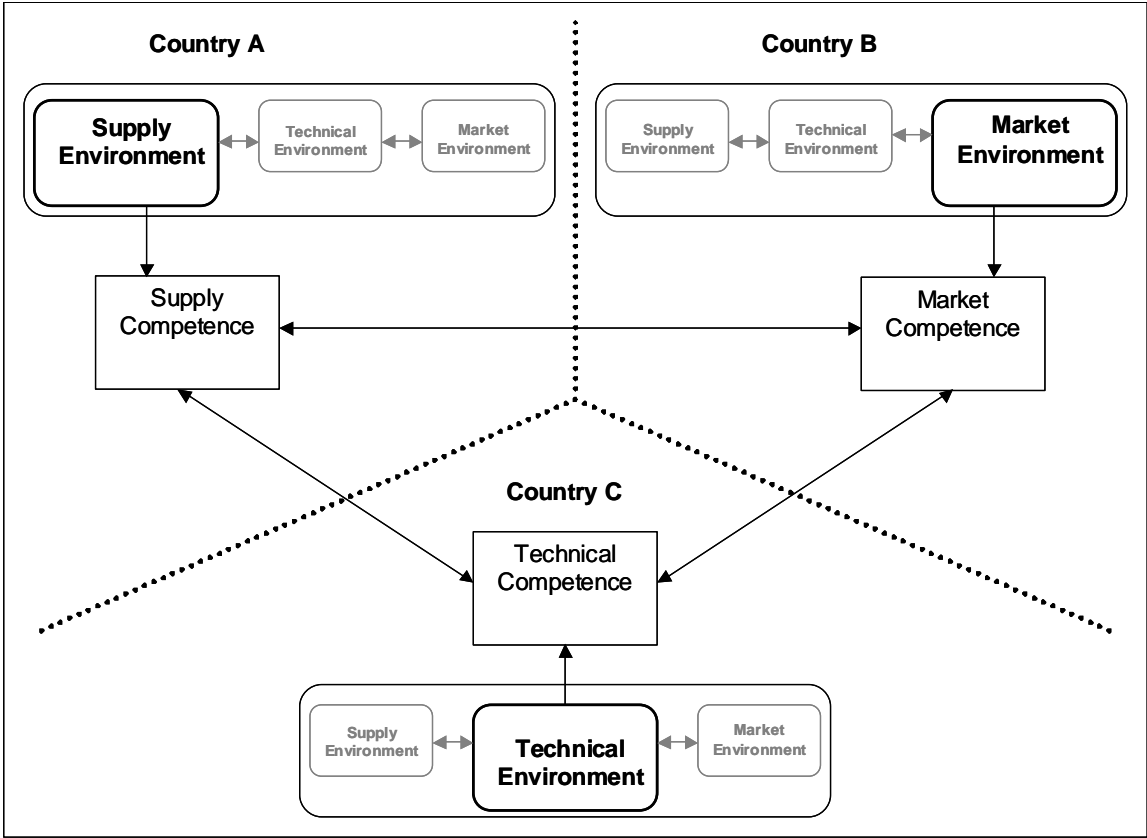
Country A

Supply Environment

Technical Environment

Market Environment

Supply Competence

Country B

Supply Environment

Technical Environment

Market Environment

Market Competence

Country C

Technical Competence

Supply Environment

Technical Environment

Market Environment